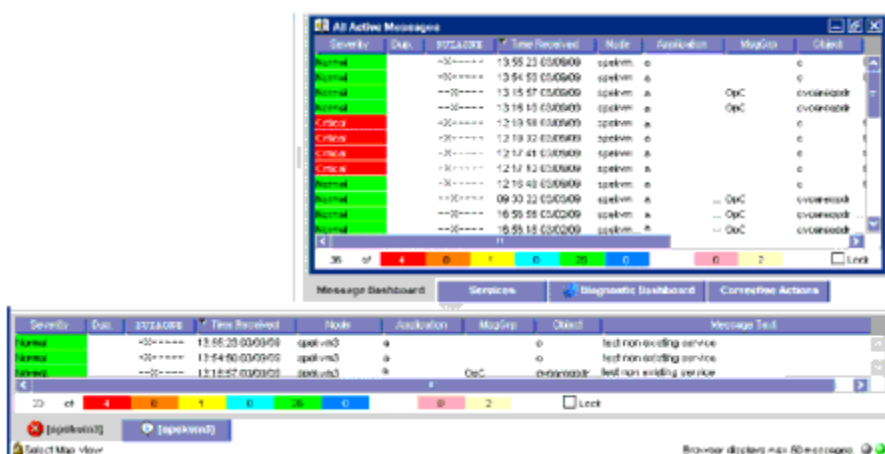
All Active Messages

| Severity | Dup. | SUIAONE | Time Received | Node | Application | MsgGrp | Object |
|---|---|---|---|---|---|---|---|
| Normal | | --X----- | 13:55:23 03/09/09 | spelvm | a | | c |
| Normal | | --X----- | 13:54:50 03/09/09 | spelvm | a | | c |
| Normal | | --X----- | 13:15:57 03/09/09 | spelvm | a | OpC | cvoainsxxdr |
| Normal | | --X----- | 13:16:15 03/09/09 | spelvm | a | OpC | cvoainsxxdr |
| Critical | | --X----- | 12:19:59 03/09/09 | spelvm | a | | c |
| Critical | | --X----- | 12:19:32 03/09/09 | spelvm | a | | c |
| Critical | | --X----- | 12:17:41 03/09/09 | spelvm | a | | c |
| Critical | | --X----- | 12:17:12 03/09/09 | spelvm | a | | c |
| Normal | | --X----- | 12:16:40 03/09/09 | spelvm | a | | c |
| Normal | | --X----- | 09:30:22 03/09/09 | spelvm | a | ... OpC | cvoainsxxdr |
| Normal | | --X----- | 16:55:56 03/02/09 | spelvm | a | ... OpC | cvoainsxxdr |
| Normal | | --X----- | 16:55:15 03/02/09 | spelvm | a | ... OpC | cvoainsxxdr |

36 of 4 0 1 0 28 0 0 2 Lock

Message Dashboard | Services | Diagnostic Dashboard | Corrective Actions

| Severity | Dup. | SUIAONE | Time Received | Node | Application | MsgGrp | Object | Message Text |
|---|---|---|---|---|---|---|---|---|
| Normal | | --X----- | 13:55:23 03/09/09 | spelvm3 | a | | c | test non existing service |
| Normal | | --X----- | 13:54:50 03/09/09 | spelvm3 | a | | c | test non existing service |
| Normal | | --X----- | 13:15:57 03/09/09 | spelvm3 | a | OpC | cvoainsxxdr | test non existing service |

33 of 4 0 1 0 28 0 0 2 Lock

[spelvm3] [spelvm3]

Select Map View

Browser displays max 50 messages